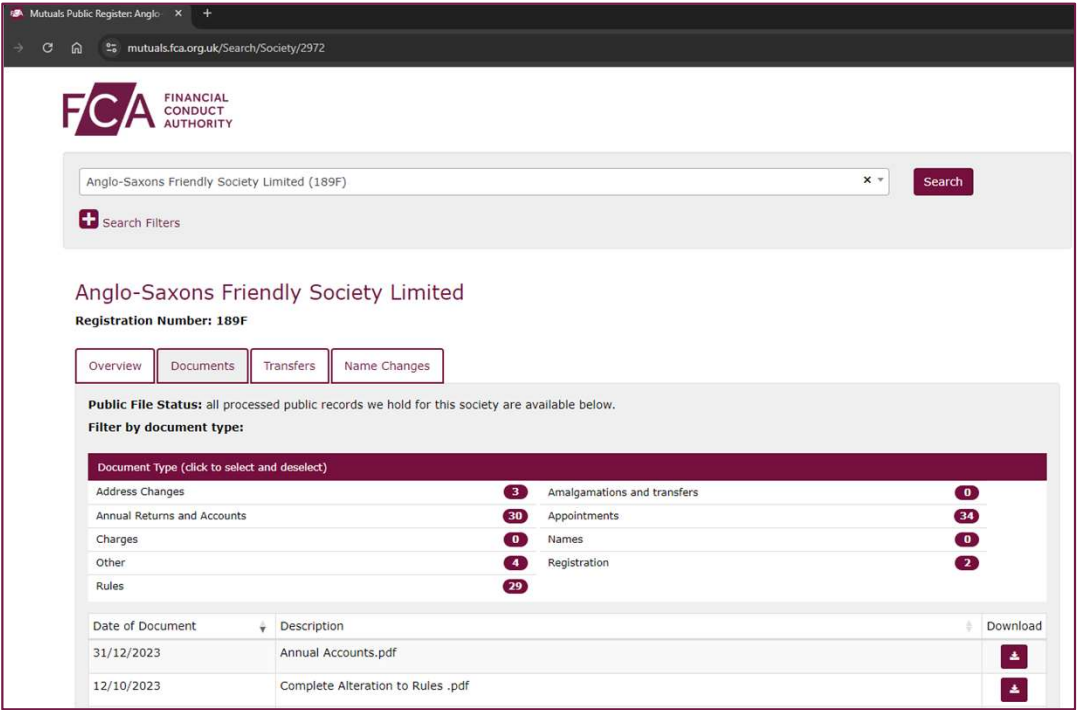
Mutuals Public Register: Anglo ×

mutuals.fca.org.uk/Search/Society/2972

FCA FINANCIAL CONDUCT AUTHORITY

Anglo-Saxons Friendly Society Limited (189F)

Search

Search Filters

Anglo-Saxons Friendly Society Limited

Registration Number: 189F

Overview | Documents | Transfers | Name Changes

Public File Status: all processed public records we hold for this society are available below.

Filter by document type:

Document Type (click to select and deselect)

| | | | |
|---|---|---|---|
| Address Changes | 3 | Amalgamations and transfers | 0 |
| Annual Returns and Accounts | 30 | Appointments | 34 |
| Charges | 0 | Names | 0 |
| Other | 4 | Registration | 2 |
| Rules | 29 | | |

| Date of Document | Description | Download |
|---|---|---|
| 31/12/2023 | Annual Accounts.pdf | |
| 12/10/2023 | Complete Alteration to Rules .pdf | |